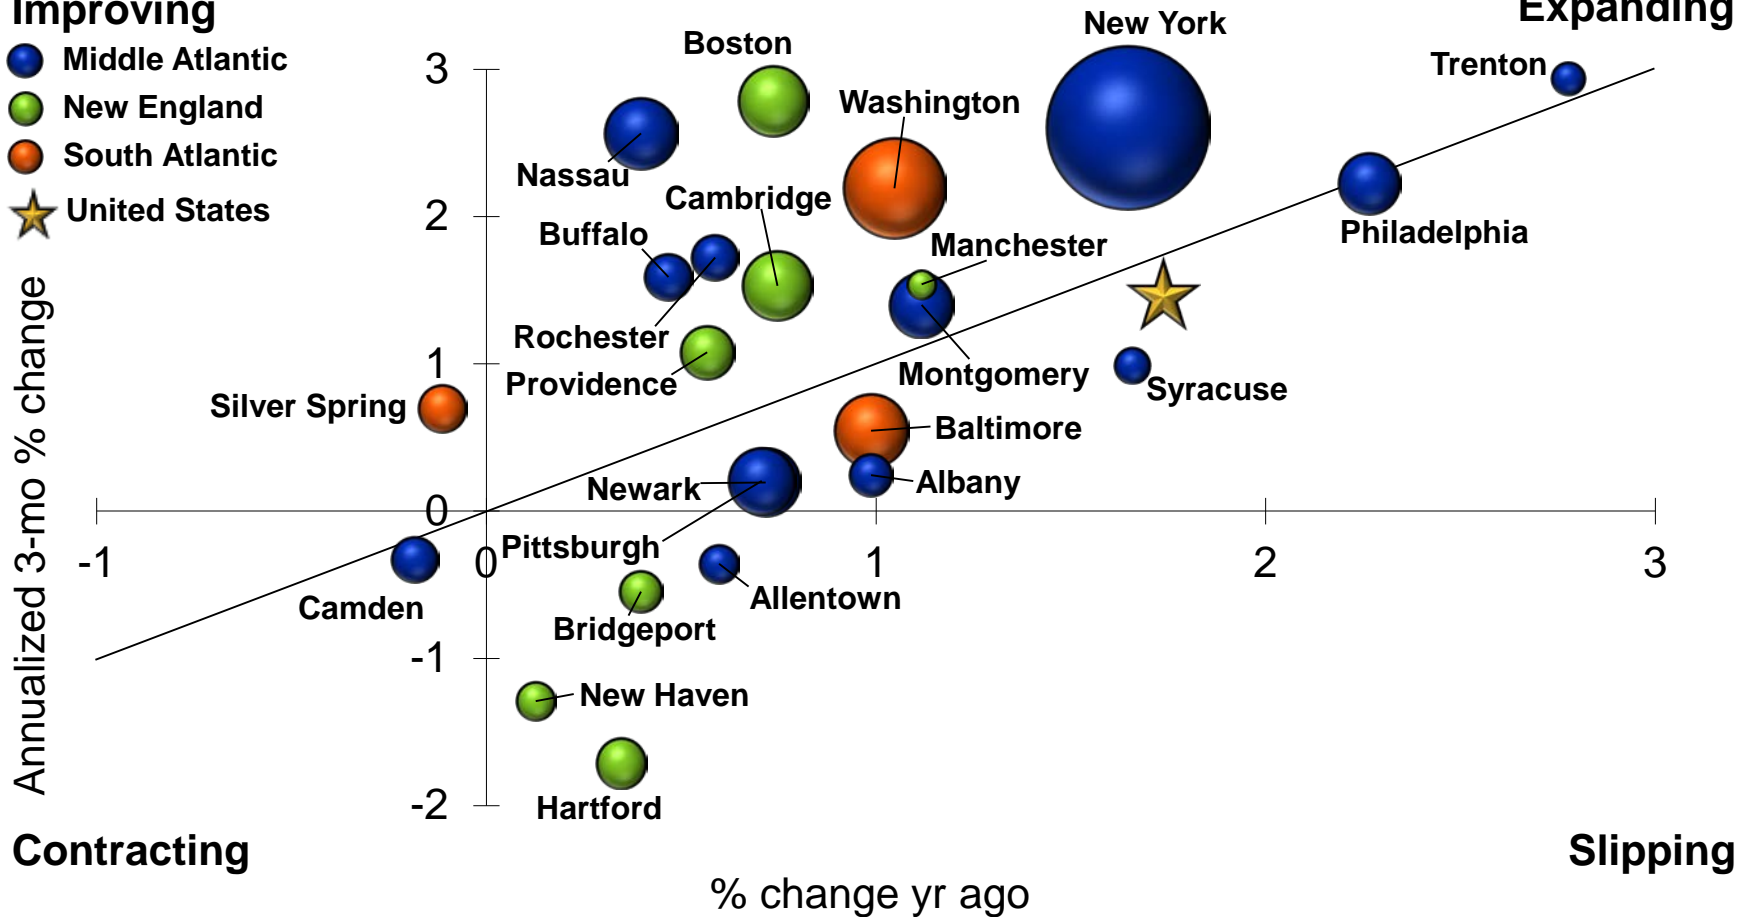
Improving

Expanding

Middle Atlantic
New England
South Atlantic
United States

Boston
New York
Trenton
Washington
Nassau
Cambridge
Philadelphia
Buffalo
Manchester
Rochester
Providence
Montgomery
Syracuse
Silver Spring
Baltimore
Albany
Newark
Pittsburgh
Camden
Allentown
Bridgeport
New Haven
Hartford

3
2
1
0
-1
-2
-1
0
1
2
3

Annualized 3-mo % change

Contracting

Slipping

% change yr ago